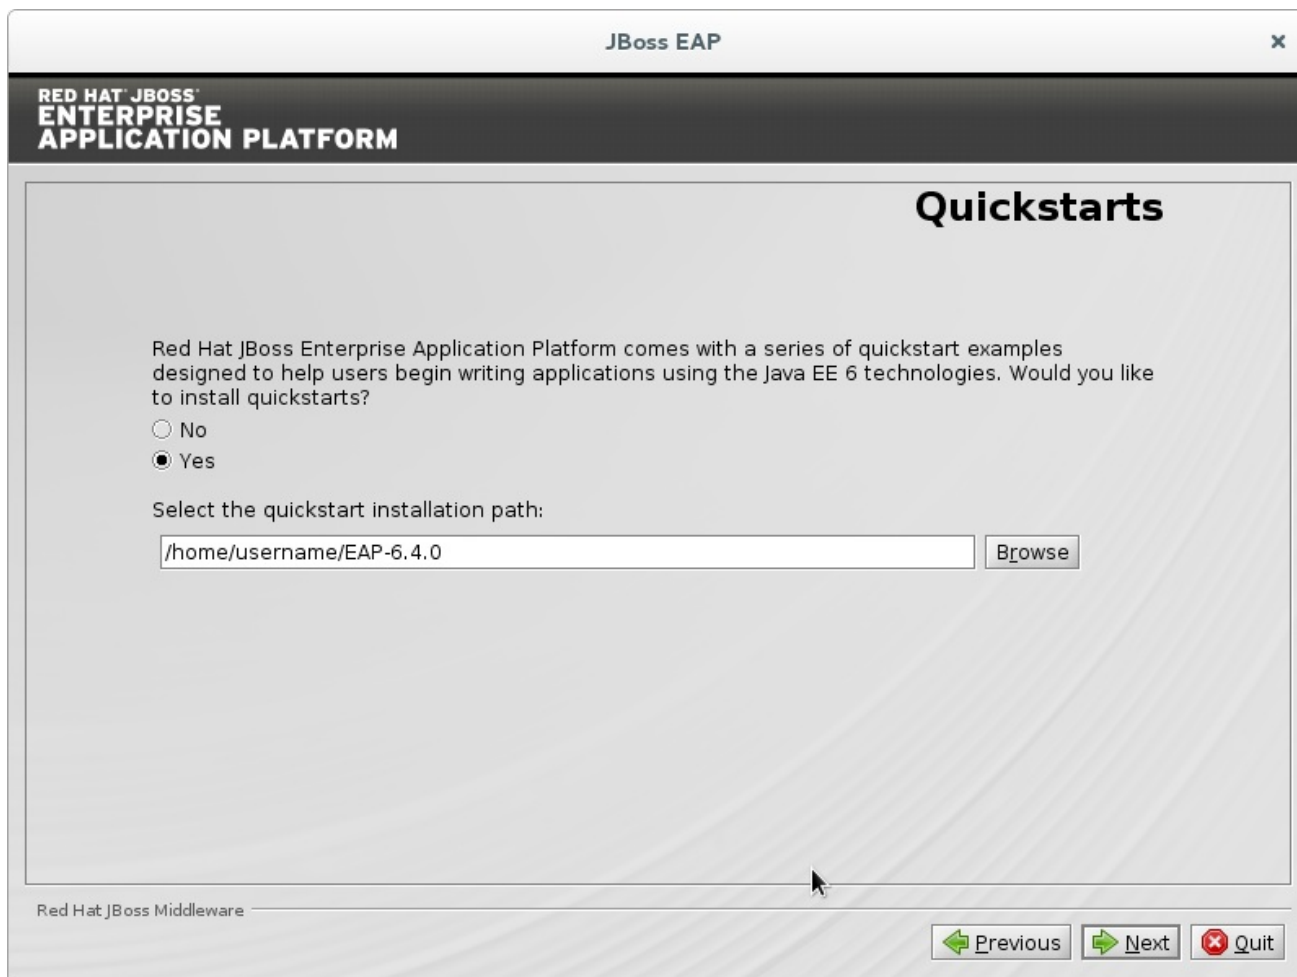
JBoss EAP

×

RED HAT JBOSS
ENTERPRISE
APPLICATION PLATFORM

Quickstarts

Red Hat JBoss Enterprise Application Platform comes with a series of quickstart examples designed to help users begin writing applications using the Java EE 6 technologies. Would you like to install quickstarts?

No

Yes

Select the quickstart installation path:

/home/username/EAP-6.4.0

Browse

Red Hat JBoss Middleware

Previous

Next

Quit